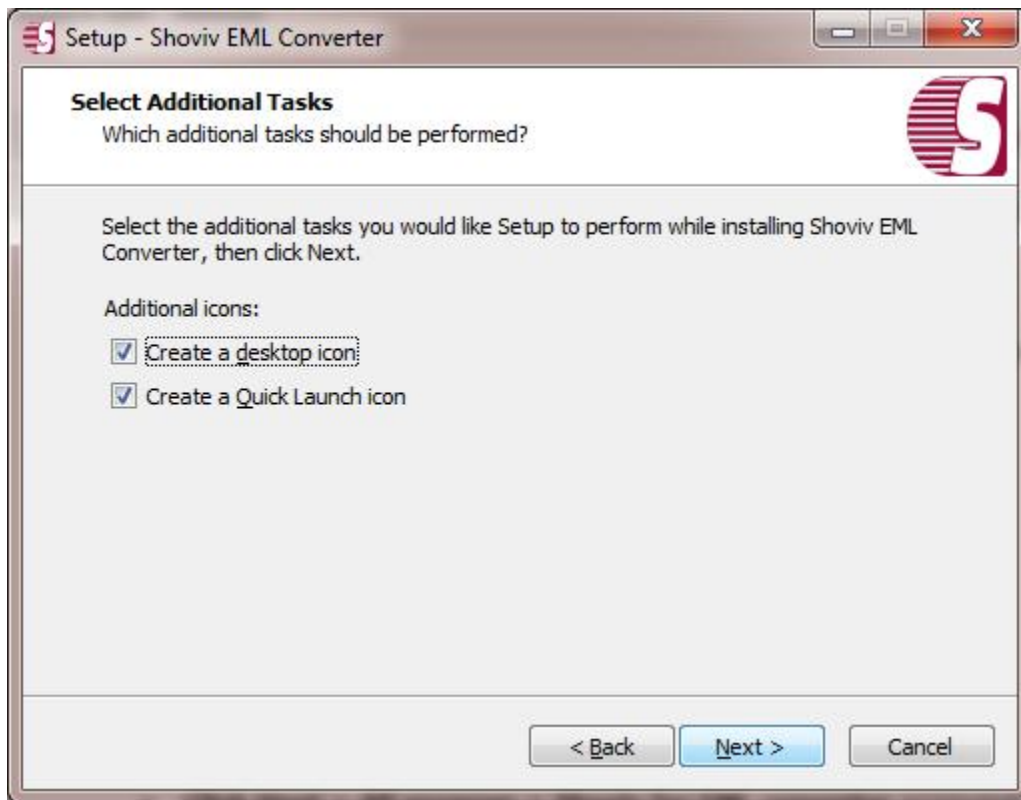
Setup - Shoviv EML Converter

Select Additional Tasks
Which additional tasks should be performed?

Select the additional tasks you would like Setup to perform while installing Shoviv EML Converter, then click Next.

Additional icons:

Create a desktop icon

Create a Quick Launch icon

< Back

Next >

Cancel